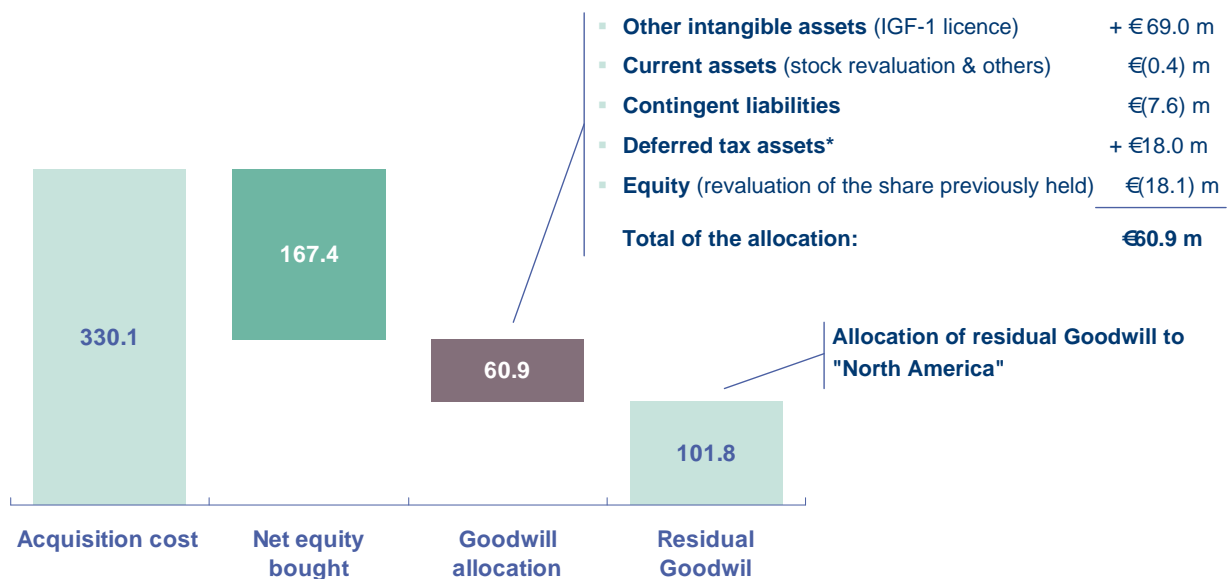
Other intangible assets (IGF-1 licence) + € 69.0 m
Current assets (stock revaluation & others) €(0.4) m
Contingent liabilities €(7.6) m
Deferred tax assets* + €18.0 m
Equity (revaluation of the share previously held) €(18.1) m

Total of the allocation: €60.9 m

330.1

167.4

60.9

101.8

Allocation of residual Goodwill to "North America"

Acquisition cost

Net equity bought

Goodwill allocation

Residual Goodwil